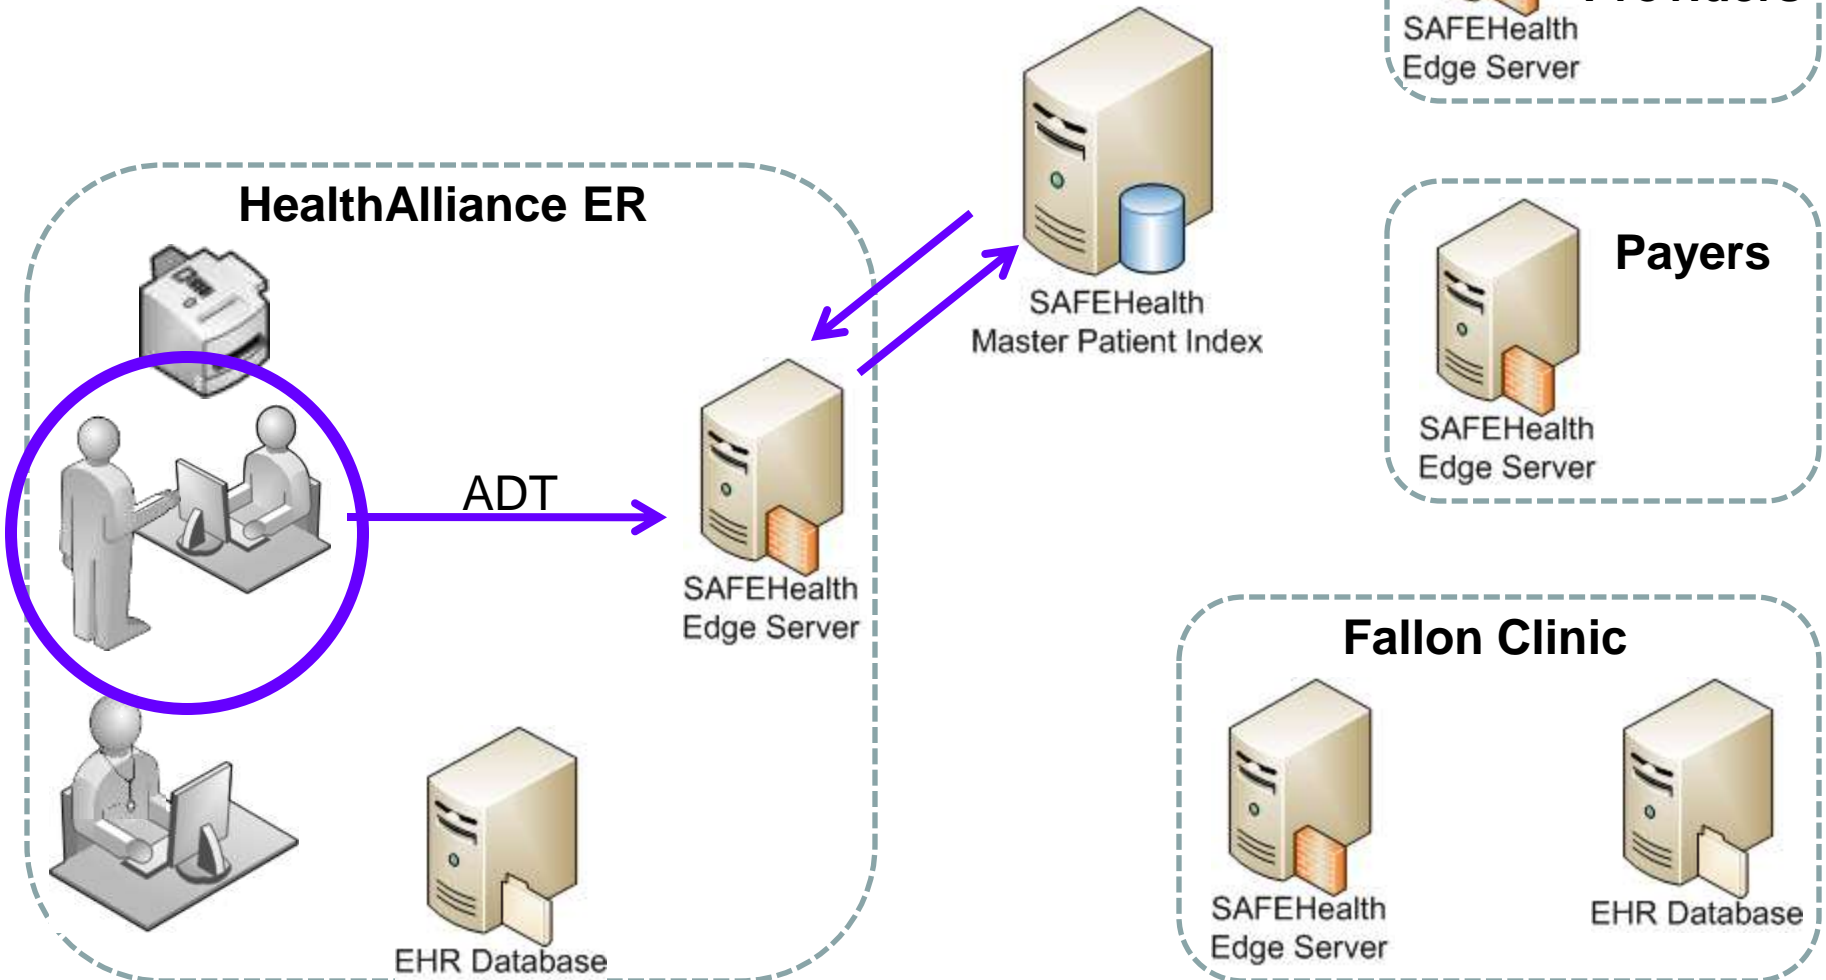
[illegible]
SAFEHealth Edge Server

HealthAlliance ER

SAFEHealth Master Patient Index

Payers

SAFEHealth Edge Server

ADT

SAFEHealth Edge Server

Fallon Clinic

SAFEHealth Edge Server

EHR Database

EHR Database